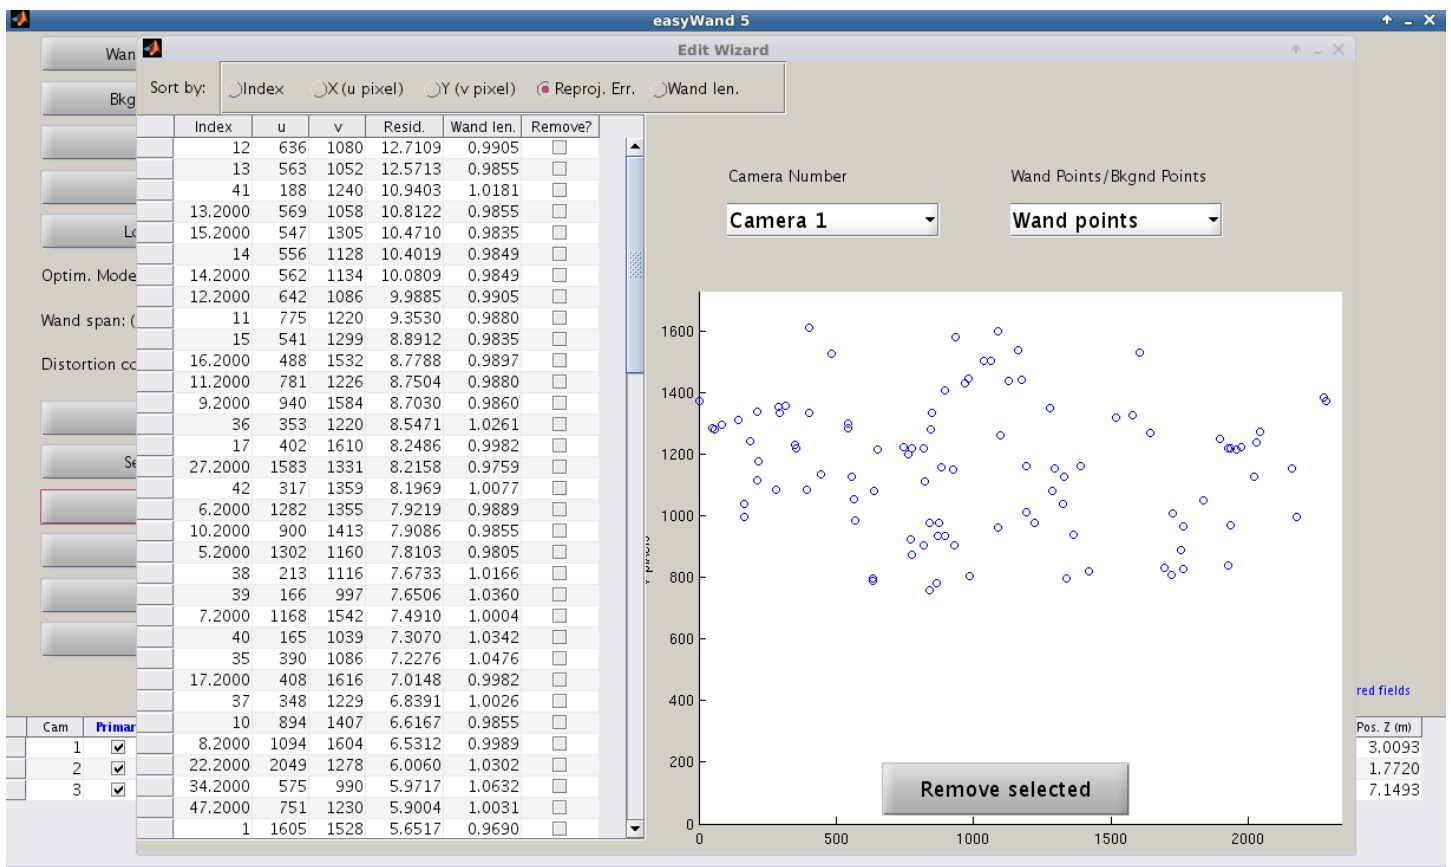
easyWand 5

Wan
Bkg
Lo
Optim. Mode
Wand span: (
Distortion co
Se

Edit Wizard

Sort by: Index X (u pixel) Y (v pixel) Reproj. Err. Wand len.

| Index | u | v | Resid. | Wand len. | Remove? |
|---|---|---|---|---|---|
| 12 | 636 | 1080 | 12.7109 | 0.9905 | |
| 13 | 563 | 1052 | 12.5713 | 0.9855 | |
| 41 | 188 | 1240 | 10.9403 | 1.0181 | |
| 13.2000 | 569 | 1058 | 10.8122 | 0.9855 | |
| 15.2000 | 547 | 1305 | 10.4710 | 0.9835 | |
| 14 | 556 | 1128 | 10.4019 | 0.9849 | |
| 14.2000 | 562 | 1134 | 10.0809 | 0.9849 | |
| 12.2000 | 642 | 1086 | 9.9885 | 0.9905 | |
| 11 | 775 | 1220 | 9.3530 | 0.9880 | |
| 15 | 541 | 1299 | 8.8912 | 0.9835 | |
| 16.2000 | 488 | 1532 | 8.7788 | 0.9897 | |
| 11.2000 | 781 | 1226 | 8.7504 | 0.9880 | |
| 9.2000 | 940 | 1584 | 8.7030 | 0.9860 | |
| 36 | 353 | 1220 | 8.5471 | 1.0261 | |
| 17 | 402 | 1610 | 8.2486 | 0.9982 | |
| 27.2000 | 1583 | 1331 | 8.2158 | 0.9759 | |
| 42 | 317 | 1359 | 8.1969 | 1.0077 | |
| 6.2000 | 1282 | 1355 | 7.9219 | 0.9889 | |
| 10.2000 | 900 | 1413 | 7.9086 | 0.9855 | |
| 5.2000 | 1302 | 1160 | 7.8103 | 0.9805 | |
| 38 | 213 | 1116 | 7.6733 | 1.0166 | |
| 39 | 166 | 997 | 7.6506 | 1.0360 | |
| 7.2000 | 1168 | 1542 | 7.4910 | 1.0004 | |
| 40 | 165 | 1039 | 7.3070 | 1.0342 | |
| 35 | 390 | 1086 | 7.2276 | 1.0476 | |
| 17.2000 | 408 | 1616 | 7.0148 | 0.9982 | |
| 37 | 348 | 1229 | 6.8391 | 1.0026 | |
| 10 | 894 | 1407 | 6.6167 | 0.9855 | |
| 8.2000 | 1094 | 1604 | 6.5312 | 0.9989 | |
| 22.2000 | 2049 | 1278 | 6.0060 | 1.0302 | |
| 34.2000 | 575 | 990 | 5.9717 | 1.0632 | |
| 47.2000 | 751 | 1230 | 5.9004 | 1.0031 | |
| 1 | 1605 | 1528 | 5.6517 | 0.9690 | |

Camera Number
Camera 1
Wand Points/Bkgnd Points
Wand points

1600
1400
1200
1000
800
600
400
200
0
0 500 1000 1500 2000

Remove selected

red fields

| Cam | Primar |
|---|---|
| 1 | ☑ |
| 2 | ☑ |
| 3 | ☑ |

| Pos. Z (m) |
|---|
| 3.0093 |
| 1.7720 |
| 7.1493 |